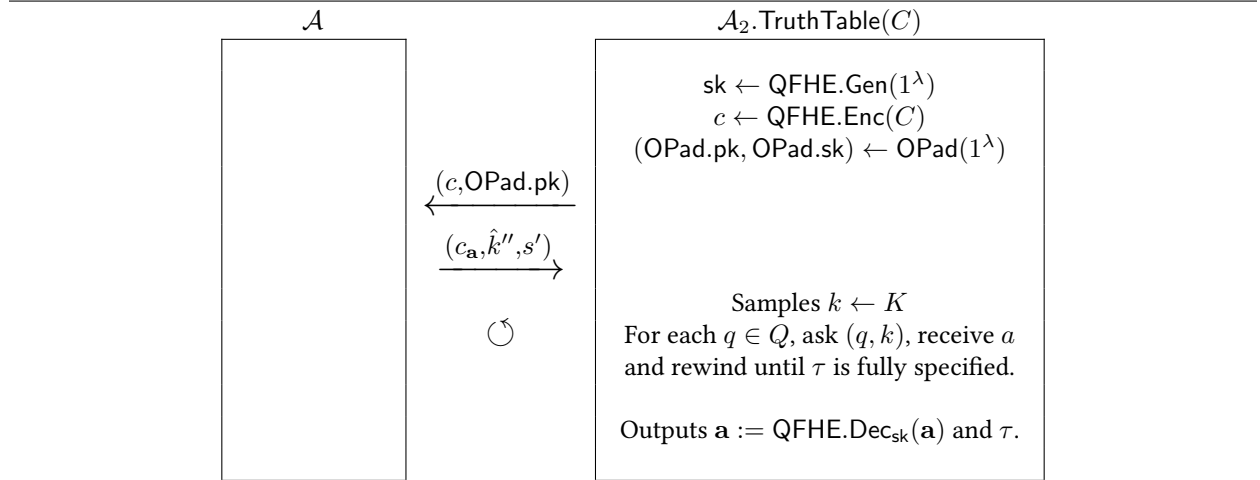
$\mathcal{A}$

$\mathcal{A}_2.\mathsf{TruthTable}(C)$

$\mathsf{sk} \leftarrow \mathsf{QFHE.Gen}(1^\lambda)$
$c \leftarrow \mathsf{QFHE.Enc}(C)$
$(\mathsf{OPad.pk}, \mathsf{OPad.sk}) \leftarrow \mathsf{OPad}(1^\lambda)$

$(c, \mathsf{OPad.pk})$

$(c_{\mathbf{a}}, \hat{k}'', s')$

Samples $k \leftarrow K$
For each $q \in Q$, ask $(q, k)$, receive $a$ and rewind until $\tau$ is fully specified.

Outputs $\mathbf{a} := \mathsf{QFHE.Dec}_{\mathsf{sk}}(\mathbf{a})$ and $\tau$.